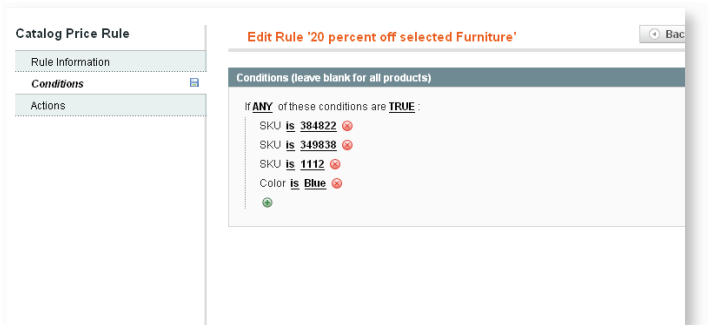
Catalog Price Rule

Rule Information

Conditions

Actions

Edit Rule '20 percent off selected Furniture'

Bac

Conditions (leave blank for all products)

If ANY of these conditions are TRUE :

SKU is 384822

SKU is 349838

SKU is 1112

Color is Blue